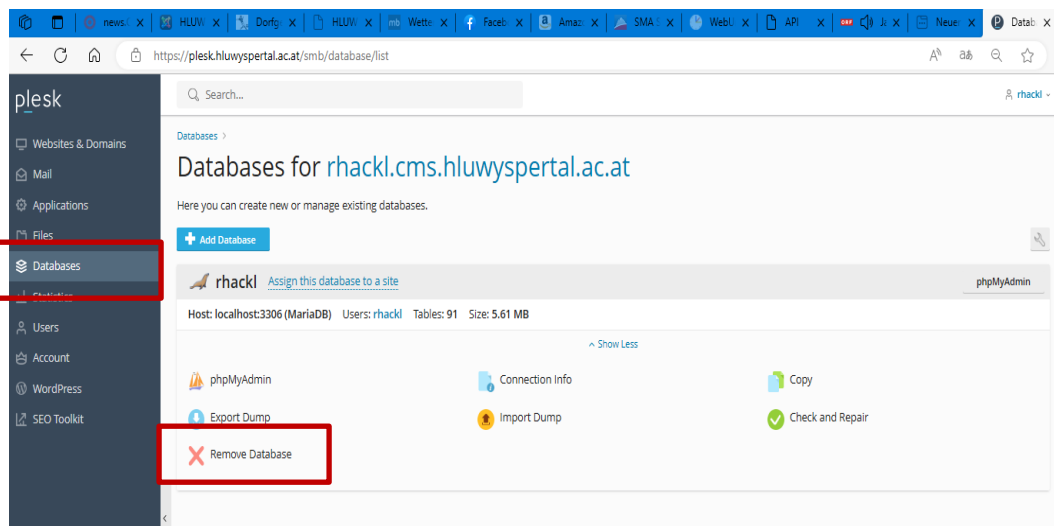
news: HLUW Dorfg HLUW Wette Faceb Amaz SMA WebU API Ju Neue Datab

https://plesk.hluwyspertal.ac.at/smb/database/list

plesk

Search...

rhackl

Websites & Domains
Mail
Applications
Files
Databases
Statistics
Users
Account
WordPress
SEO Toolkit

Databases >

Databases for rhackl.cms.hluwyspertal.ac.at

Here you can create new or manage existing databases.

Add Database

rhackl Assign this database to a site

phpMyAdmin

Host: localhost:3306 (MariaDB) Users: rhackl Tables: 91 Size: 5.61 MB

Show Less

phpMyAdmin
Connection Info
Copy
Export Dump
Import Dump
Check and Repair
Remove Database